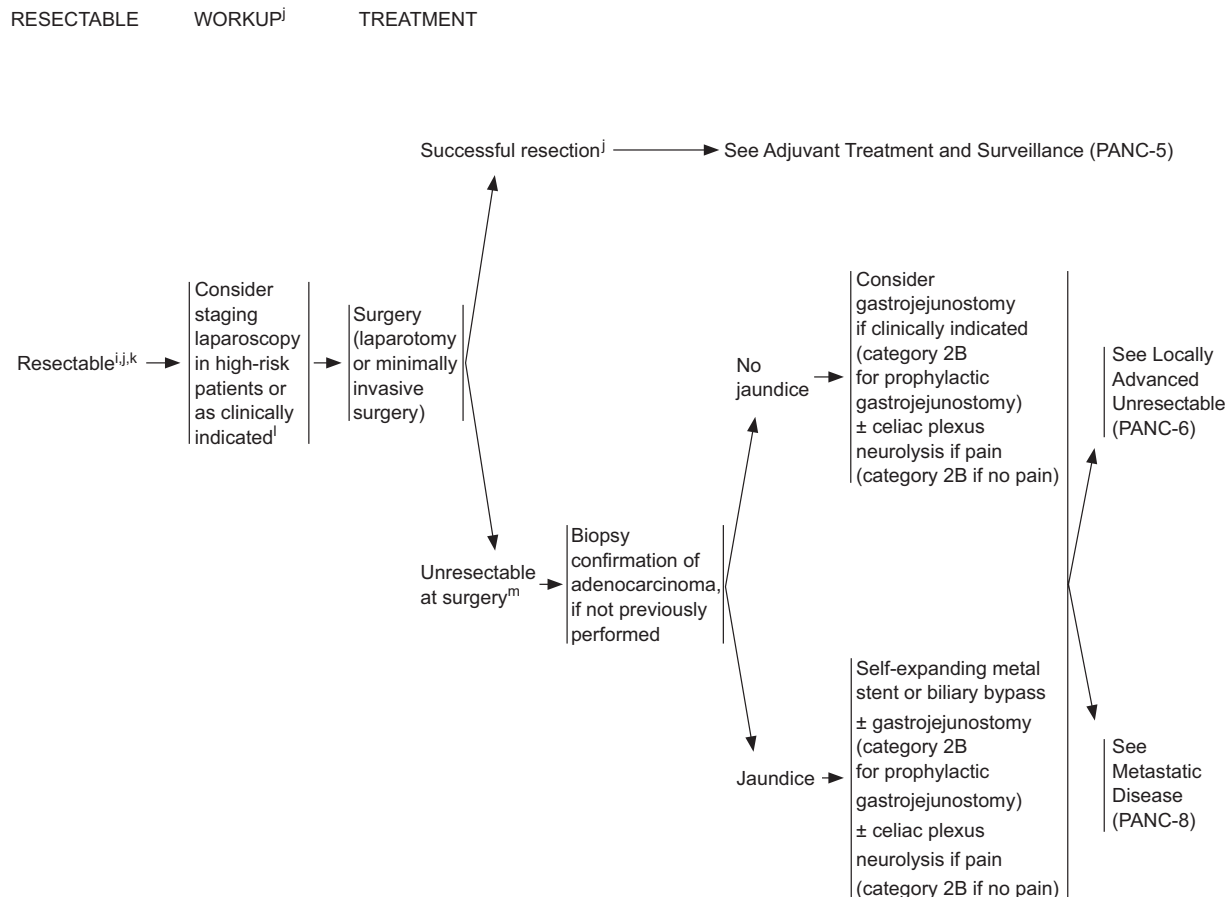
RESECTABLE WORKUP$^{j}$ TREATMENT

Successful resection$^{j}$ → See Adjuvant Treatment and Surveillance (PANC-5)

Resectable$^{i,j,k}$ → Consider staging laparoscopy in high-risk patients or as clinically indicated$^{l}$ → Surgery (laparotomy or minimally invasive surgery)

Unresectable at surgery$^{m}$ → Biopsy confirmation of adenocarcinoma, if not previously performed

No jaundice → Consider gastrojejunostomy if clinically indicated (category 2B for prophylactic gastrojejunostomy) ± celiac plexus neurolysis if pain (category 2B if no pain)

Jaundice → Self-expanding metal stent or biliary bypass ± gastrojejunostomy (category 2B for prophylactic gastrojejunostomy) ± celiac plexus neurolysis if pain (category 2B if no pain)

See Locally Advanced Unresectable (PANC-6)

See Metastatic Disease (PANC-8)